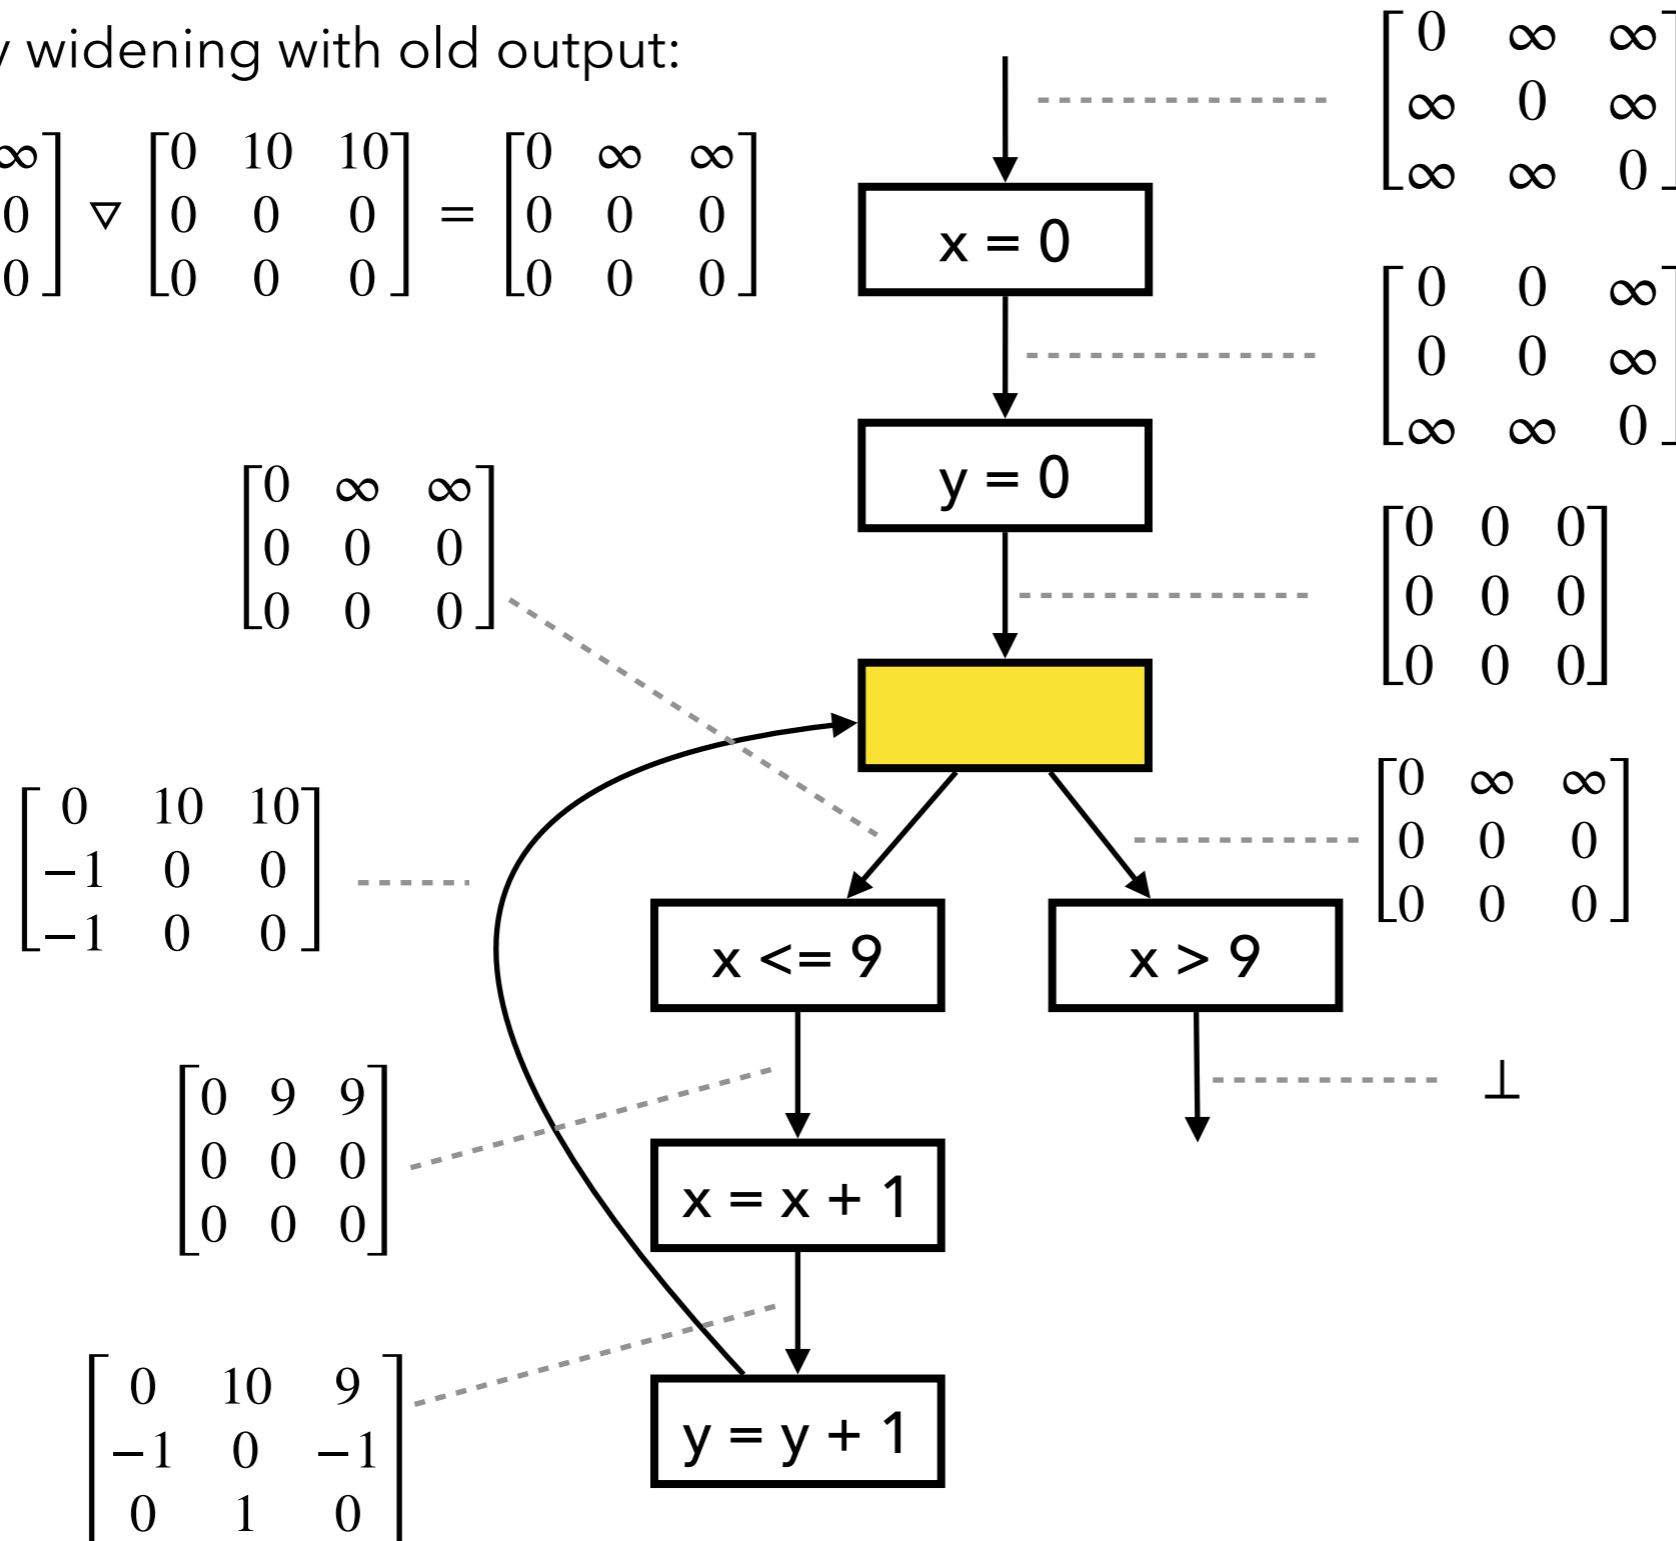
widening with old output:

$\begin{bmatrix} \infty \\ 0 \\ 0 \end{bmatrix} \triangledown \begin{bmatrix} 0 & 10 & 10 \\ 0 & 0 & 0 \\ 0 & 0 & 0 \end{bmatrix} = \begin{bmatrix} 0 & \infty & \infty \\ 0 & 0 & 0 \\ 0 & 0 & 0 \end{bmatrix}$

$\begin{bmatrix} 0 & \infty & \infty \\ \infty & 0 & \infty \\ \infty & \infty & 0 \end{bmatrix}$

x = 0

$\begin{bmatrix} 0 & 0 & \infty \\ 0 & 0 & \infty \\ \infty & \infty & 0 \end{bmatrix}$

y = 0

$\begin{bmatrix} 0 & \infty & \infty \\ 0 & 0 & 0 \\ 0 & 0 & 0 \end{bmatrix}$

$\begin{bmatrix} 0 & 0 & 0 \\ 0 & 0 & 0 \\ 0 & 0 & 0 \end{bmatrix}$

$\begin{bmatrix} 0 & \infty & \infty \\ 0 & 0 & 0 \\ 0 & 0 & 0 \end{bmatrix}$

$\begin{bmatrix} 0 & 10 & 10 \\ -1 & 0 & 0 \\ -1 & 0 & 0 \end{bmatrix}$

x <= 9

x > 9

$\begin{bmatrix} 0 & 9 & 9 \\ 0 & 0 & 0 \\ 0 & 0 & 0 \end{bmatrix}$

$\bot$

x = x + 1

$\begin{bmatrix} 0 & 10 & 9 \\ -1 & 0 & -1 \\ 0 & 1 & 0 \end{bmatrix}$

y = y + 1